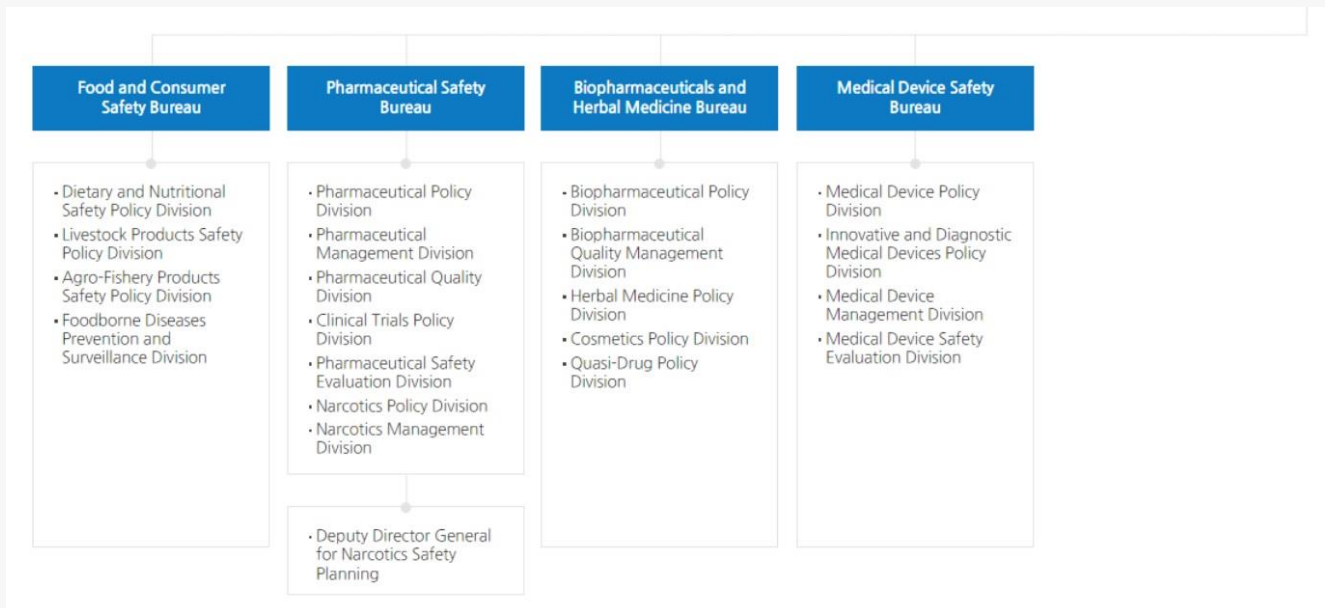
Food and Consumer Safety Bureau

• Dietary and Nutritional Safety Policy Division
• Livestock Products Safety Policy Division
• Agro-Fishery Products Safety Policy Division
• Foodborne Diseases Prevention and Surveillance Division

Pharmaceutical Safety Bureau

• Pharmaceutical Policy Division
• Pharmaceutical Management Division
• Pharmaceutical Quality Division
• Clinical Trials Policy Division
• Pharmaceutical Safety Evaluation Division
• Narcotics Policy Division
• Narcotics Management Division

• Deputy Director General for Narcotics Safety Planning

Biopharmaceuticals and Herbal Medicine Bureau

• Biopharmaceutical Policy Division
• Biopharmaceutical Quality Management Division
• Herbal Medicine Policy Division
• Cosmetics Policy Division
• Quasi-Drug Policy Division

Medical Device Safety Bureau

• Medical Device Policy Division
• Innovative and Diagnostic Medical Devices Policy Division
• Medical Device Management Division
• Medical Device Safety Evaluation Division